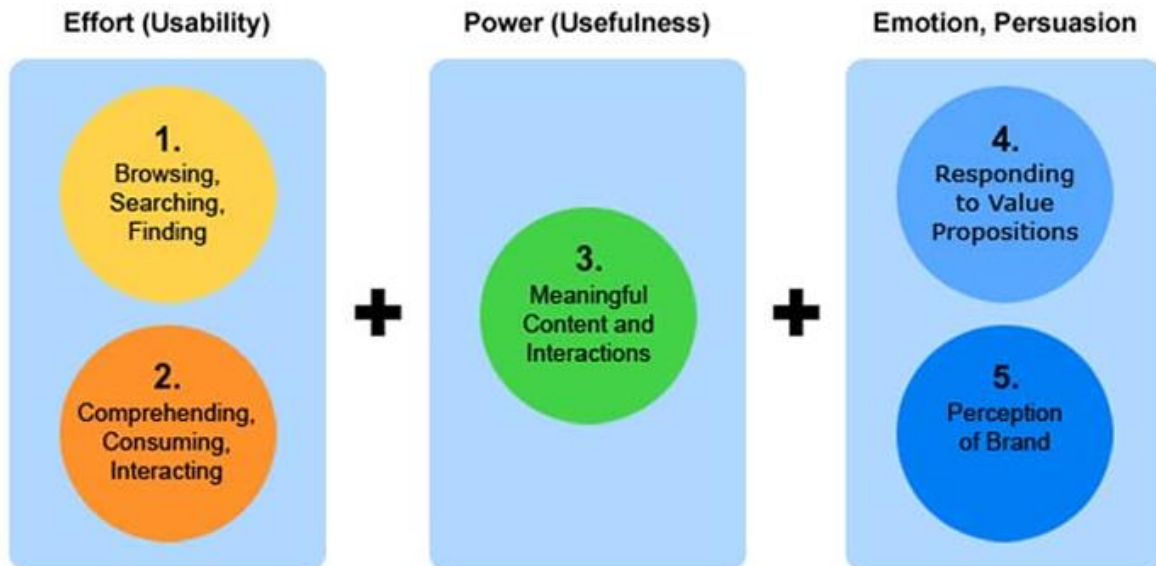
Effort (Usability)

1.
Browsing, Searching, Finding

2.
Comprehending, Consuming, Interacting

+

Power (Usefulness)

3.
Meaningful Content and Interactions

+

Emotion, Persuasion

4.
Responding to Value Propositions

5.
Perception of Brand